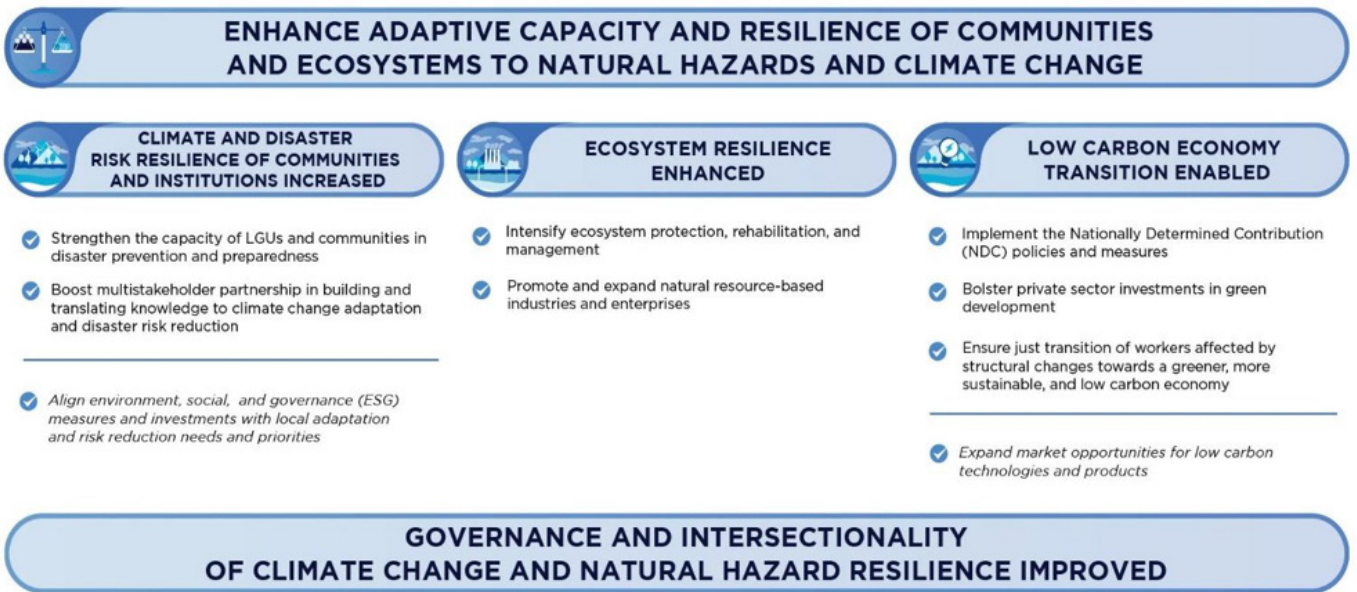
ENHANCE ADAPTIVE CAPACITY AND RESILIENCE OF COMMUNITIES AND ECOSYSTEMS TO NATURAL HAZARDS AND CLIMATE CHANGE

CLIMATE AND DISASTER RISK RESILIENCE OF COMMUNITIES AND INSTITUTIONS INCREASED

Strengthen the capacity of LGUs and communities in disaster prevention and preparedness

Boost multistakeholder partnership in building and translating knowledge to climate change adaptation and disaster risk reduction

*Align environment, social, and governance (ESG) measures and investments with local adaptation and risk reduction needs and priorities*

ECOSYSTEM RESILIENCE ENHANCED

Intensify ecosystem protection, rehabilitation, and management

Promote and expand natural resource-based industries and enterprises

LOW CARBON ECONOMY TRANSITION ENABLED

Implement the Nationally Determined Contribution (NDC) policies and measures

Bolster private sector investments in green development

Ensure just transition of workers affected by structural changes towards a greener, more sustainable, and low carbon economy

*Expand market opportunities for low carbon technologies and products*

GOVERNANCE AND INTERSECTIONALITY OF CLIMATE CHANGE AND NATURAL HAZARD RESILIENCE IMPROVED